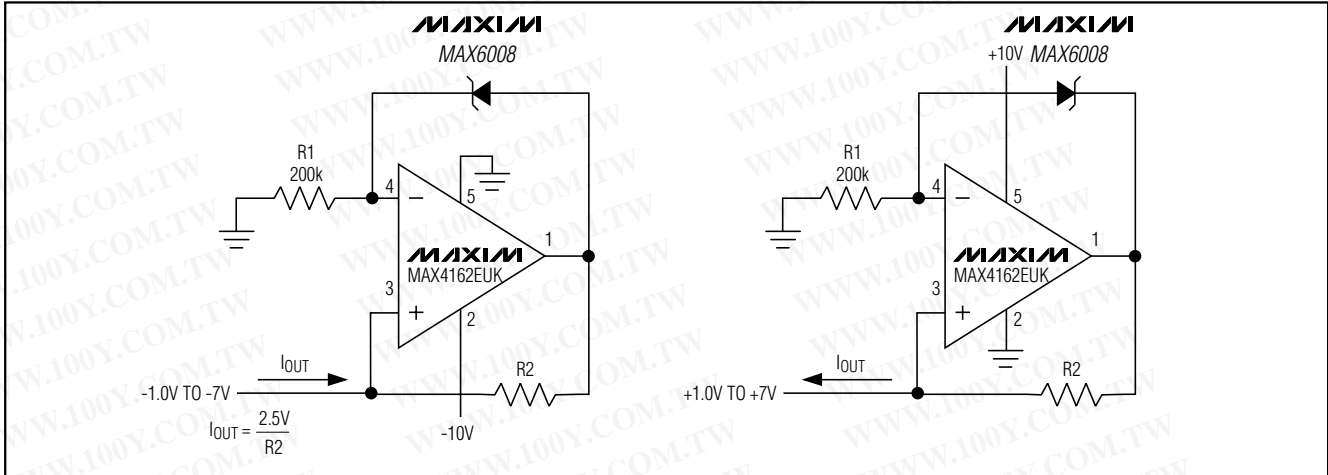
MAXIM
MAX6008

R1
200k

4
5
−
MAXIM
MAX4162EUK
1
3
+
2

$I_{OUT}$
-1.0V TO -7V
R2
$I_{OUT} = \frac{2.5V}{R2}$
-10V

MAXIM
+10V MAX6008

R1
200k

4
5
−
MAXIM
MAX4162EUK
1
3
+
2

$I_{OUT}$
+1.0V TO +7V
R2

WWW.100Y.COM.TW